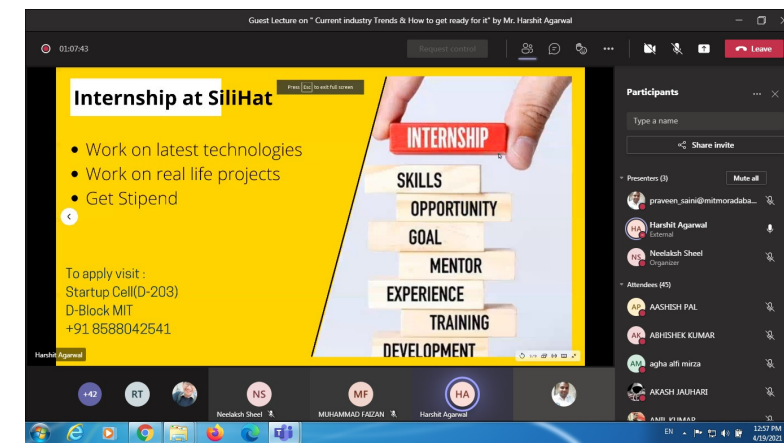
Guest Lecture on " Current industry Trends & How to get ready for it" by Mr. Harshit Agarwal

01:07:43

Request control

Leave

Internship at SiliHat

Press Esc to exit full screen

• Work on latest technologies
• Work on real life projects
• Get Stipend

To apply visit :
Startup Cell(D-203)
D-Block MIT
+91 8588042541

INTERNSHIP
SKILLS
OPPORTUNITY
GOAL
MENTOR
EXPERIENCE
TRAINING
DEVELOPMENT

Harshit Agarwal

Participants

Type a name

Share invite

Presenters (3)

Mute all

praveen_saini@mitmoradaba...

HA Harshit Agarwal
External

NS Neelaksh Sheel
Organizer

Attendees (45)

AP AASHISH PAL

AK ABHISHEK KUMAR

AM agha alfi mirza

AKASH JAUHARI

ANIL KUMAR

+42

RT

NS
Neelaksh Sheel

MF
MUHAMMAD FAIZAN

HA
Harshit Agarwal

EN

12:57 PM
4/19/2022